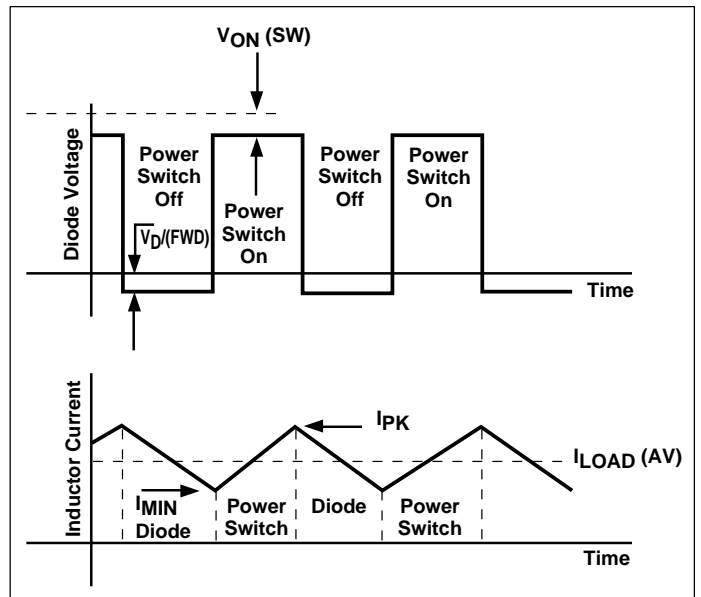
$V_{ON}$ (SW)

Diode Voltage

Power Switch Off

Power Switch On

Power Switch Off

Power Switch On

$V_D$/(FWD)

Time

Inductor Current

$I_{PK}$

$I_{LOAD}$ (AV)

$I_{MIN}$

Diode

Power Switch

Diode

Power Switch

Time